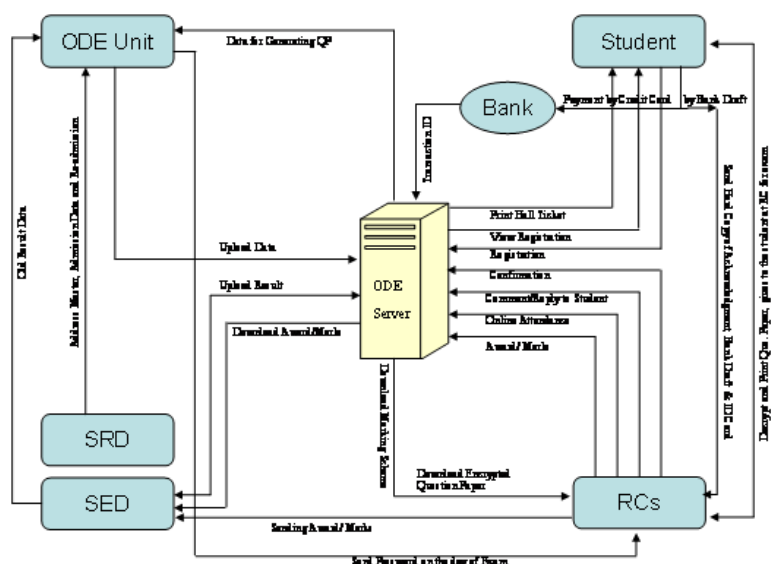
ODE Unit

Data for Generating QP

Student

Bank

Payment by Credit Card

by Bank Draft

Transaction ID

Old Result Data

Address Master, Admission Data and Readmission

Send Hard Copy of Acknowledgment, Bank Draft & ID Card

Decrypt and Print Que. Paper, give to the student at RC for exam

Print Hall Ticket

View Registration

Registration

Upload Data

Confirmation

Upload Result

Comments/Reply to Student

ODE

Server

Online Attendance

Download Award/Marks

Award / Marks

Download Marking Scheme

SRD

Download Encrypted Question Paper

SED

RCs

Sending Award / Marks

Send Password on the day of Exam